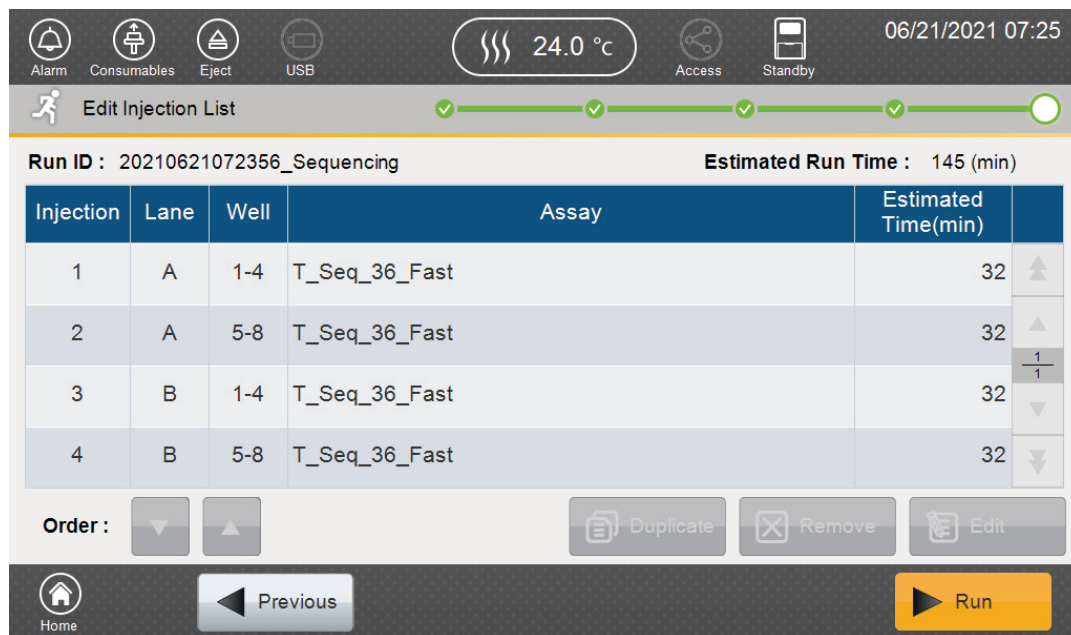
Alarm Consumables Eject USB 24.0 °c Access Standby 06/21/2021 07:25

Edit Injection List

Run ID : 20210621072356_Sequencing

Estimated Run Time : 145 (min)

| Injection | Lane | Well | Assay | Estimated Time(min) |
|---|---|---|---|---|
| 1 | A | 1-4 | T_Seq_36_Fast | 32 |
| 2 | A | 5-8 | T_Seq_36_Fast | 32 |
| 3 | B | 1-4 | T_Seq_36_Fast | 32 |
| 4 | B | 5-8 | T_Seq_36_Fast | 32 |

$\frac{1}{1}$

Order :

Duplicate Remove Edit

Home

Previous

Run